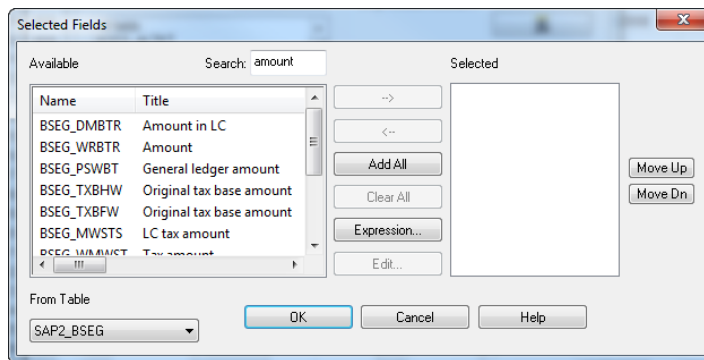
Selected Fields

Available

Search: amount

Selected

| Name | Title |
|---|---|
| BSEG_DMBTR | Amount in LC |
| BSEG_WRBTR | Amount |
| BSEG_PSWBT | General ledger amount |
| BSEG_TXBHW | Original tax base amount |
| BSEG_TXBFW | Original tax base amount |
| BSEG_MWSTS | LC tax amount |
| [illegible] | Tax amount |

-->

<--

Add All

Clear All

Expression...

Edit...

Move Up

Move Dn

From Table

SAP2_BSEG

OK

Cancel

Help